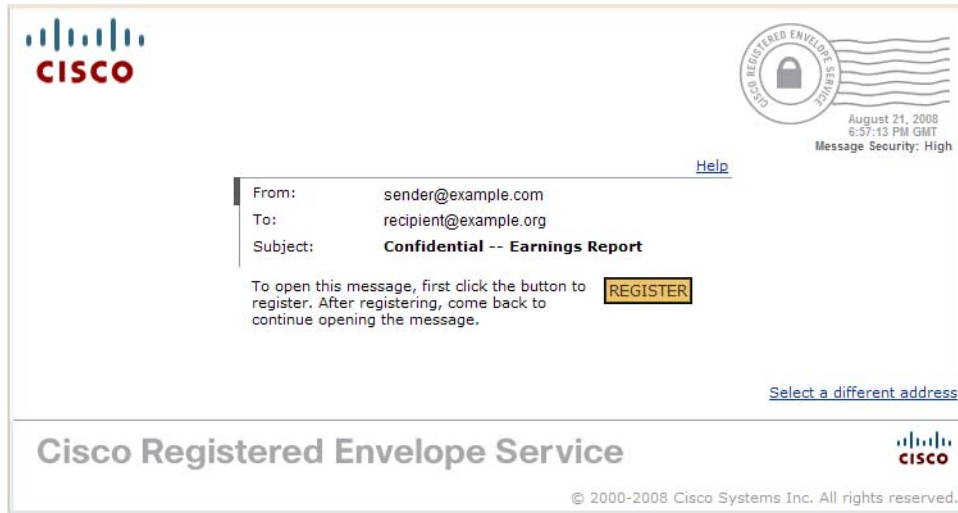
CISCO

CISCO REGISTERED ENVELOPE SERVICE

August 21, 2008
6:57:13 PM GMT
Message Security: High

Help

| | |
|---|---|
| From: | sender@example.com |
| To: | recipient@example.org |
| Subject: | **Confidential -- Earnings Report** |

To open this message, first click the button to register. After registering, come back to continue opening the message.

REGISTER

Select a different address

Cisco Registered Envelope Service

CISCO

© 2000-2008 Cisco Systems Inc. All rights reserved.